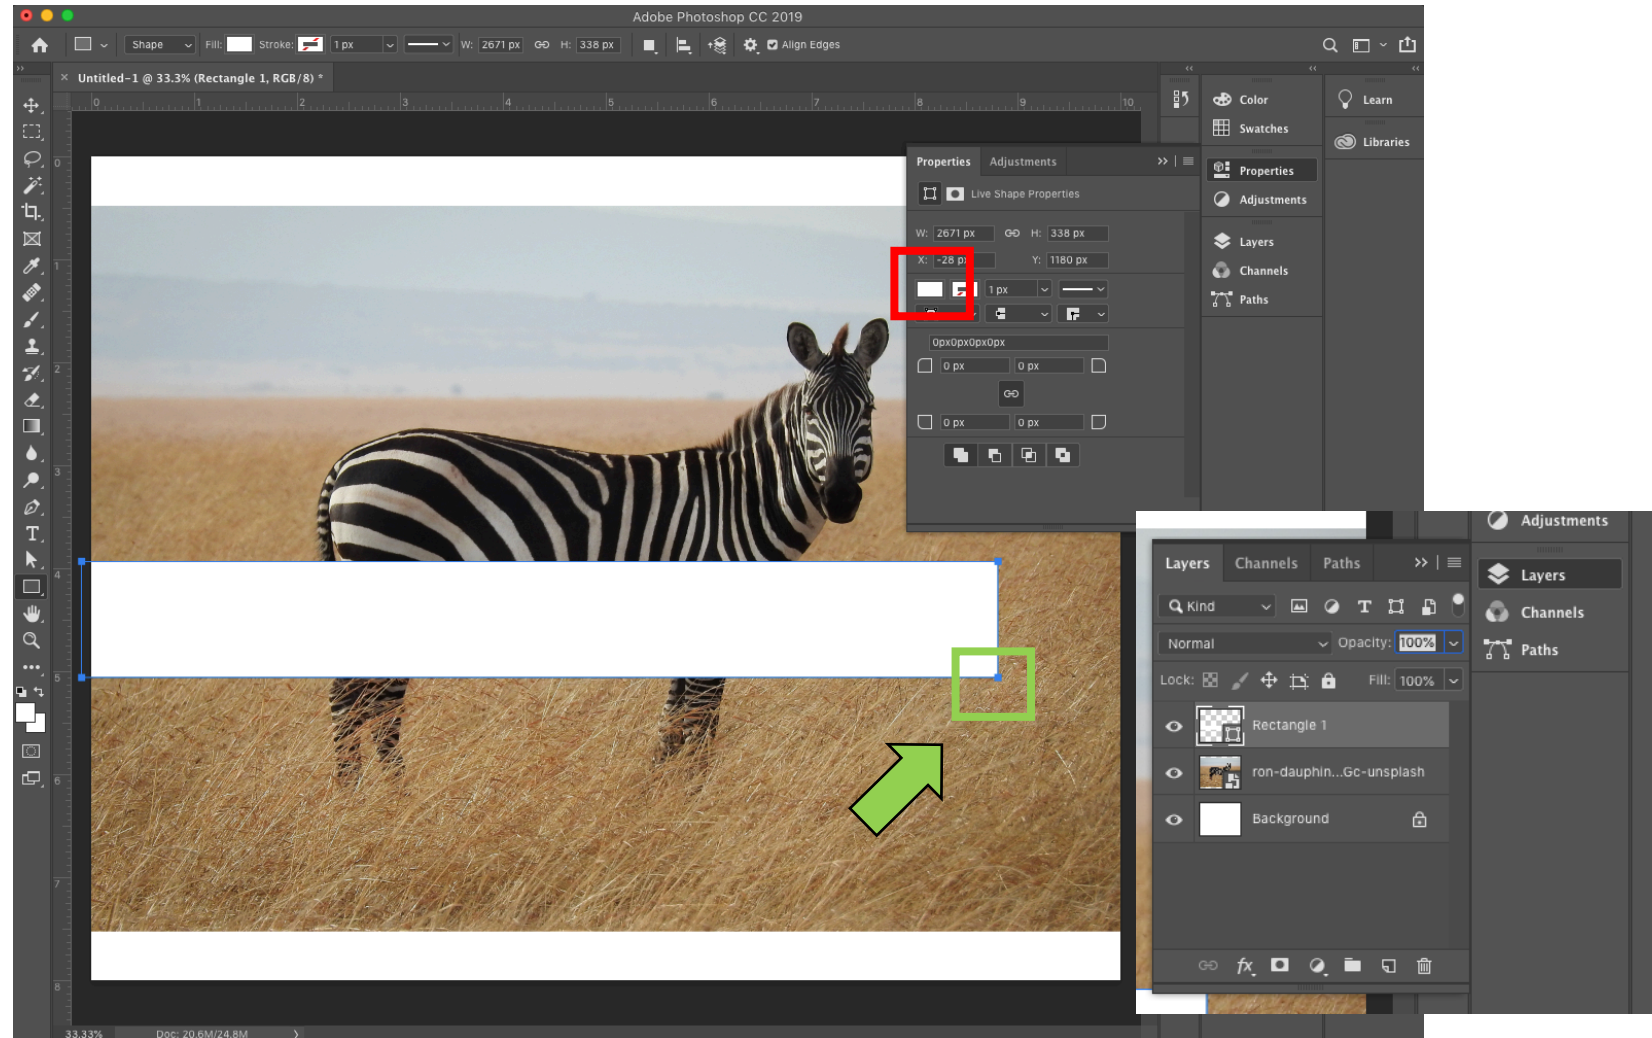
Adobe Photoshop CC 2019

Shape Fill: Stroke: 1 px W: 2671 px H: 338 px Align Edges

Untitled-1 @ 33.3% (Rectangle 1, RGB/8) *

0 1 2 3 4 5 6 7 8 9 10

Properties Adjustments

Live Shape Properties

W: 2671 px H: 338 px

X: -28 px Y: 1180 px

1 px

0px0px0px0px

0 px 0 px

0 px 0 px

Color
Swatches
Properties
Adjustments
Layers
Channels
Paths

Learn
Libraries

Adjustments
Layers
Channels
Paths

Layers Channels Paths

Kind

Normal Opacity: 100%

Lock: Fill: 100%

Rectangle 1

ron-dauphin...Gc-unsplash

Background

33.33% Doc: 20.6M/24.8M